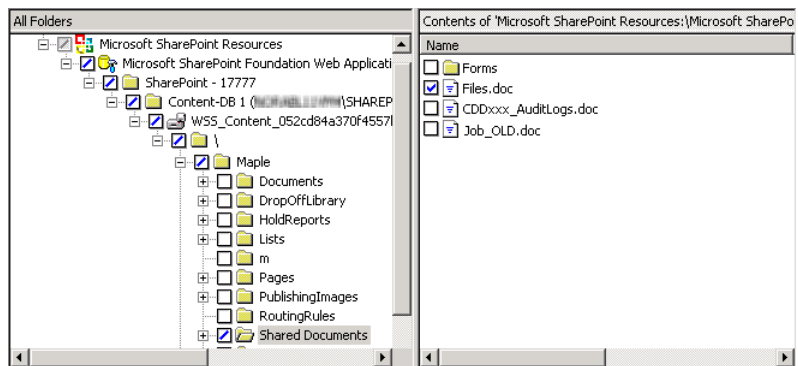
All Folders

Microsoft SharePoint Resources
Microsoft SharePoint Foundation Web Applicati
SharePoint - 17777
Content-DB 1 ([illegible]\SHAREP
WSS_Content_052cd84a370f4557l
\
Maple
Documents
DropOffLibrary
HoldReports
Lists
m
Pages
PublishingImages
RoutingRules
Shared Documents

Contents of 'Microsoft SharePoint Resources:\Microsoft SharePo

Name
Forms
Files.doc
CDDxxx_AuditLogs.doc
Job_OLD.doc